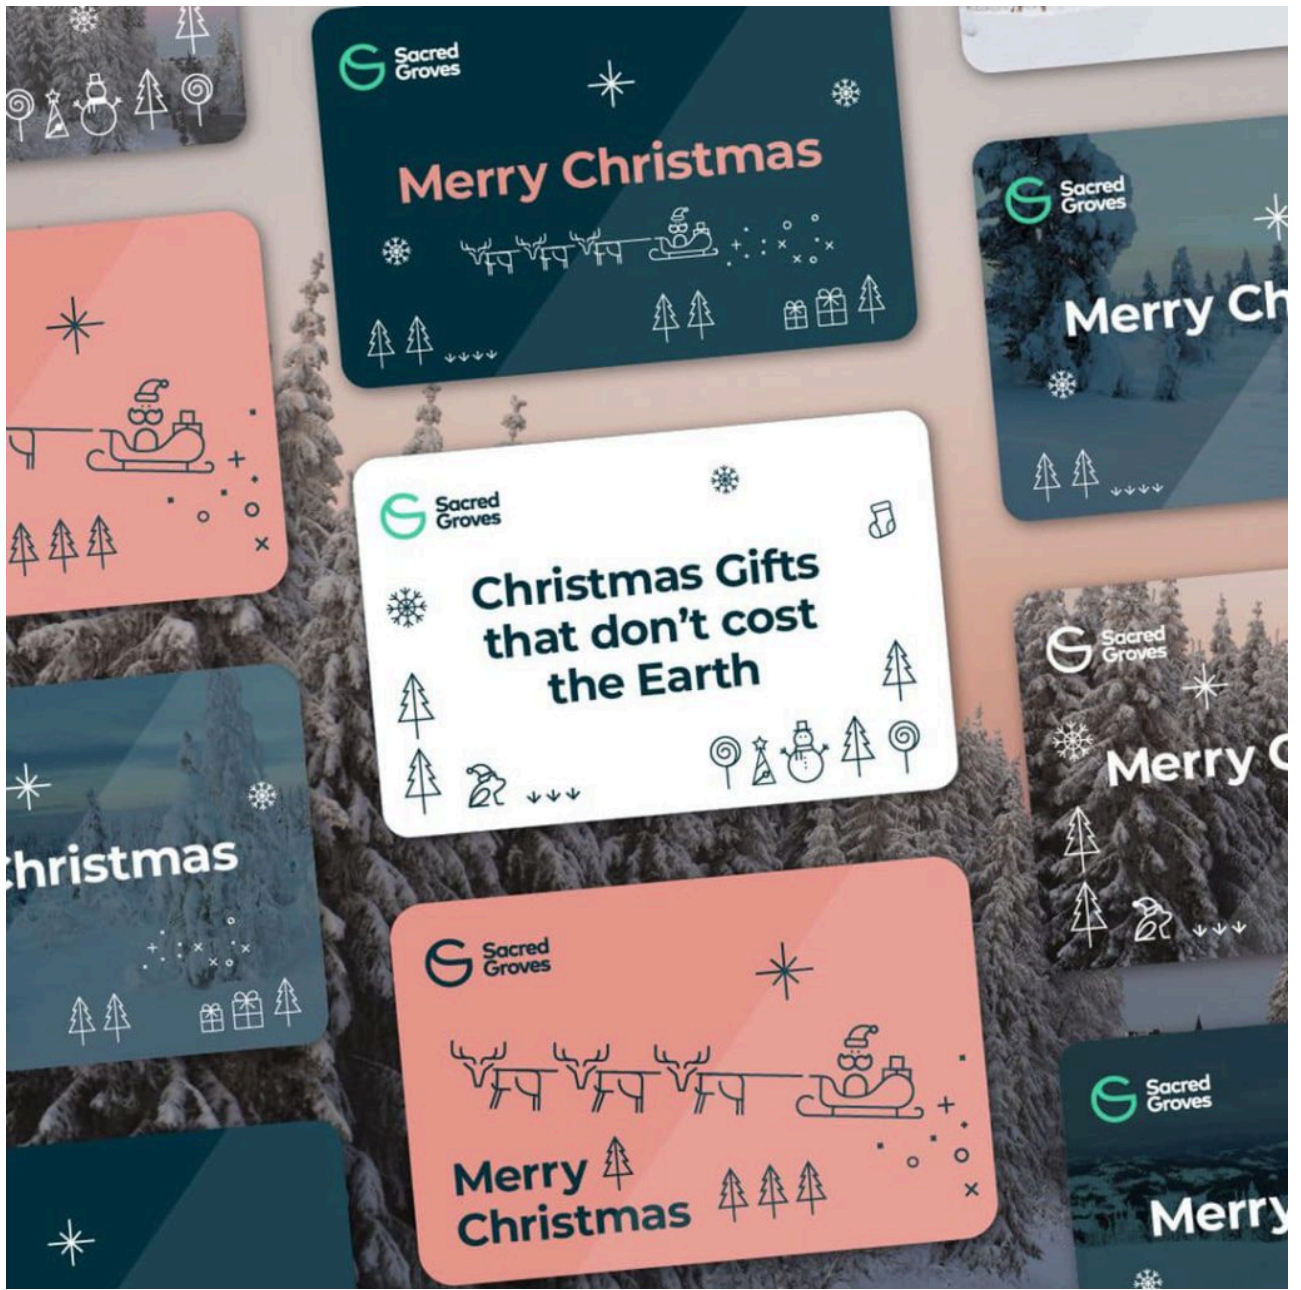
Sacred Groves

Merry Christmas

Sacred Groves

Merry Ch

Sacred Groves

Christmas Gifts that don't cost the Earth

Sacred Groves

Merry C

hristmas

Sacred Groves

Merry Christmas

Sacred Groves

Merry